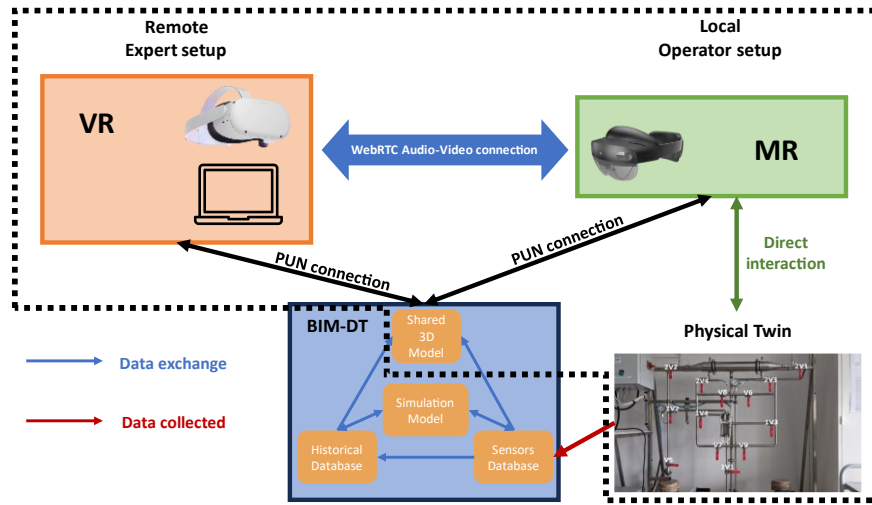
Remote
Expert setup

Local
Operator setup

VR

WebRTC Audio-Video connection

MR

Direct interaction

PUN connection

PUN connection

BIM-DT

Shared 3D Model

Simulation Model

Historical Database

Sensors Database

Physical Twin

Data exchange

Data collected

2V2
2V4
V8
V6
2V3
2V1
2V2
V4
V5
V7
V3
V9
V5
2V6